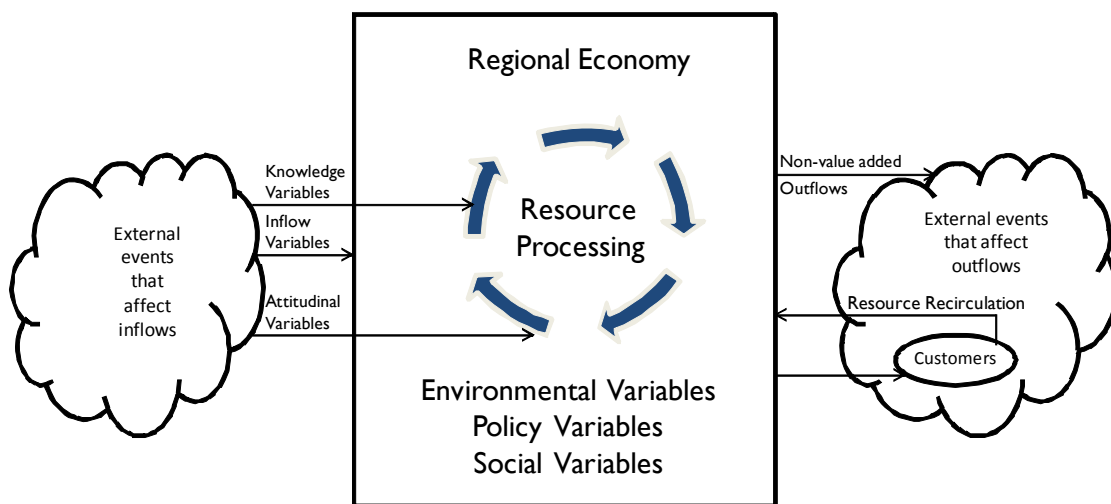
External events that affect inflows

Knowledge Variables

Inflow Variables

Attitudinal Variables

Regional Economy

Resource Processing

Environmental Variables
Policy Variables
Social Variables

Non-value added Outflows

External events that affect outflows

Resource Recirculation

Customers